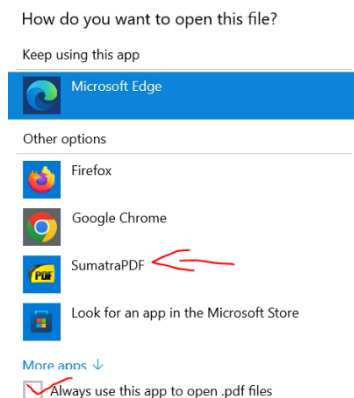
How do you want to open this file?

Keep using this app

Microsoft Edge

Other options

Firefox

Google Chrome

PDF

SumatraPDF

Look for an app in the Microsoft Store

More apps ↓

Always use this app to open .pdf files